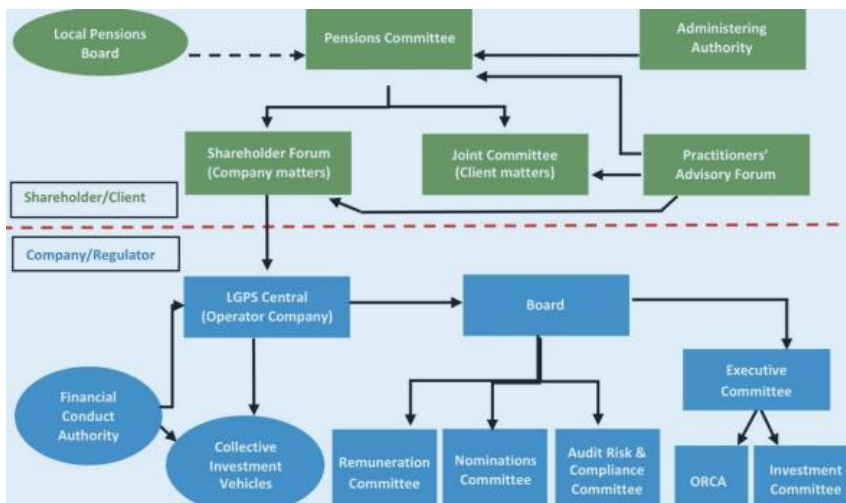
Local Pensions Board

Pensions Committee

Administering Authority

Shareholder Forum (Company matters)

Joint Committee (Client matters)

Practitioners' Advisory Forum

Shareholder/Client

Company/Regulator

LGPS Central (Operator Company)

Board

Executive Committee

Financial Conduct Authority

Collective Investment Vehicles

Remuneration Committee

Nominations Committee

Audit Risk & Compliance Committee

ORCA

Investment Committee